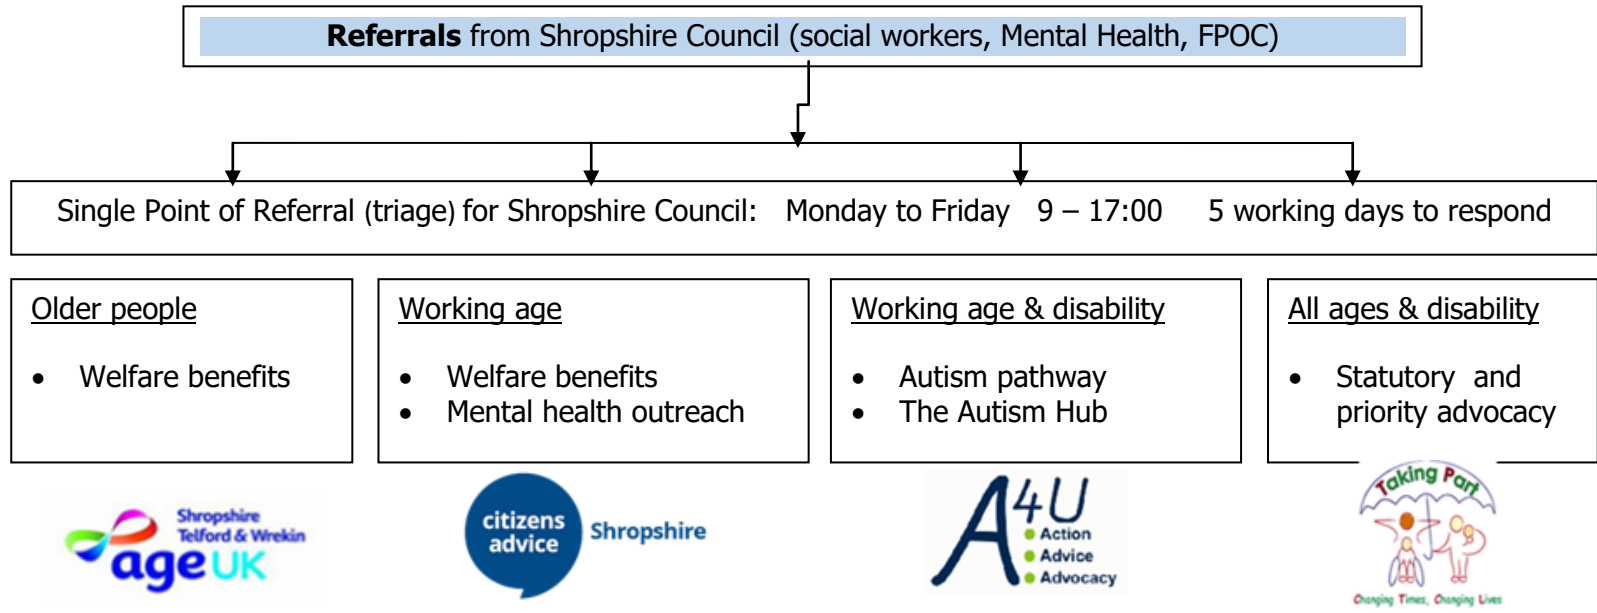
**Referrals** from Shropshire Council (social workers, Mental Health, FPOC)

Single Point of Referral (triage) for Shropshire Council: Monday to Friday 9 – 17:00 5 working days to respond

Older people

- Welfare benefits

Working age

- Welfare benefits
- Mental health outreach

Working age & disability

- Autism pathway
- The Autism Hub

All ages & disability

- Statutory and priority advocacy

Shropshire Telford & Wrekin ageUK

citizens advice Shropshire

A4U Action Advice Advocacy

Taking Part

Changing Times, Changing Lives